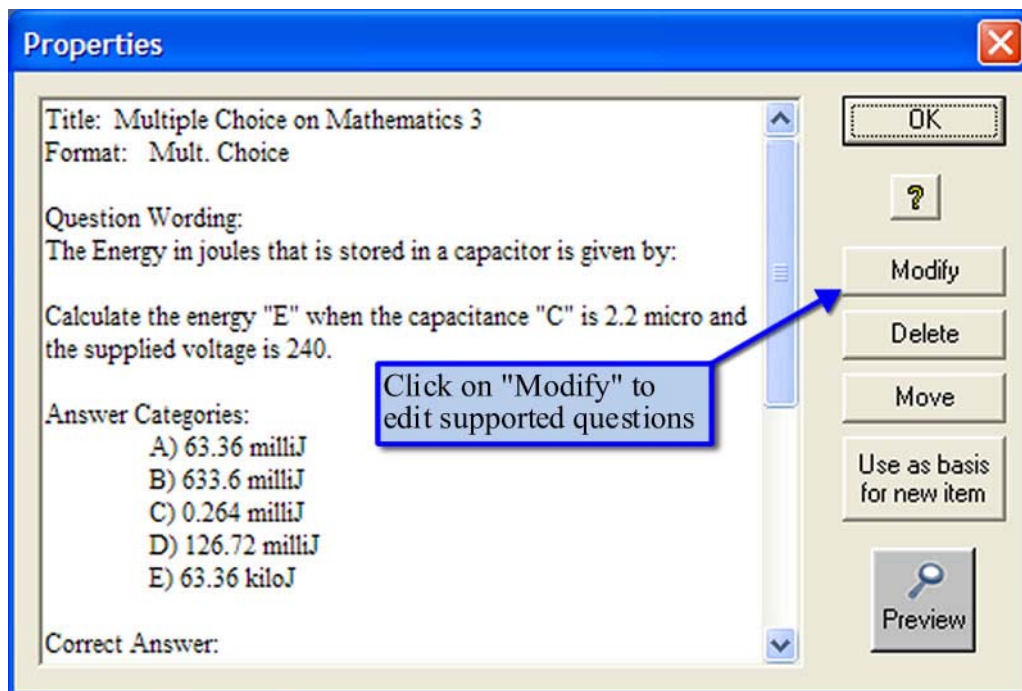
Properties

Title: Multiple Choice on Mathematics 3
Format: Mult. Choice

Question Wording:
The Energy in joules that is stored in a capacitor is given by:

Calculate the energy "E" when the capacitance "C" is 2.2 micro and the supplied voltage is 240.

Answer Categories:
A) 63.36 milliJ
B) 633.6 milliJ
C) 0.264 milliJ
D) 126.72 milliJ
E) 63.36 kiloJ

Correct Answer:

Click on "Modify" to edit supported questions

OK

?

Modify

Delete

Move

Use as basis for new item

Preview